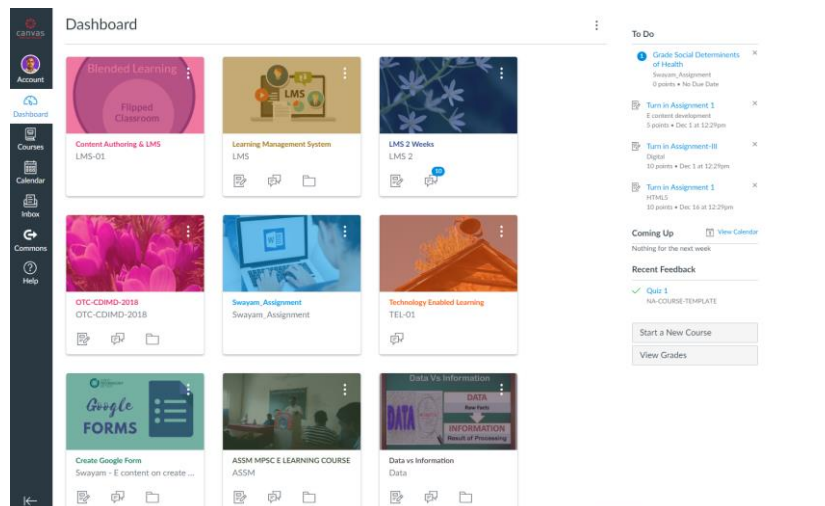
canvas

Account

Dashboard

Courses

Calendar

Inbox

Commons

Help

Dashboard

Blended Learning

Flipped Classroom

Content Authoring & LMS
LMS-01

LMS

Learning Management System
LMS

LMS 2 Weeks
LMS 2

50

OTC-CDIMD-2018
OTC-CDIMD-2018

Swayam_Assignment
Swayam_Assignment

Technology Enabled Learning
TEL-01

Google FORMS

Create Google Form
Swayam - E content on create ...

ASSM MPSC E LEARNING COURSE
ASSM

Data Vs Information

DATA

Raw Facts

INFORMATION

Result of Processing

Data vs Information
Data

To Do

1 Grade Social Determinents of Health
Swayam_Assignment
0 points • No Due Date

Turn in Assignment 1
E content development
5 points • Dec 1 at 12:29pm

Turn in Assignment-III
Digital
10 points • Dec 1 at 12:29pm

Turn in Assignment 1
HTML5
10 points • Dec 16 at 12:29pm

Coming Up
View Calendar
Nothing for the next week

Recent Feedback

Quiz 1
NA-COURSE-TEMPLATE

Start a New Course

View Grades